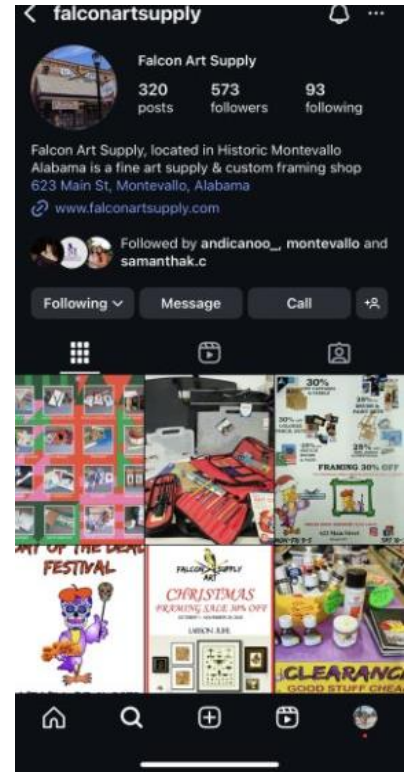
falconartsupply

Falcon Art Supply

320 posts

573 followers

93 following

Falcon Art Supply, located in Historic Montevallo Alabama is a fine art supply & custom framing shop

623 Main St, Montevallo, Alabama

www.falconartsupply.com

Followed by andicanoo_, montevallo and samanthak.c

Following

Message

Call

30%

FRAMING 30% OFF

FESTIVAL

FALCON SUPPLY ART

CHRISTMAS FRAMING SALE 30% OFF

CLEARANCE

GOOD STUFF CHEAP